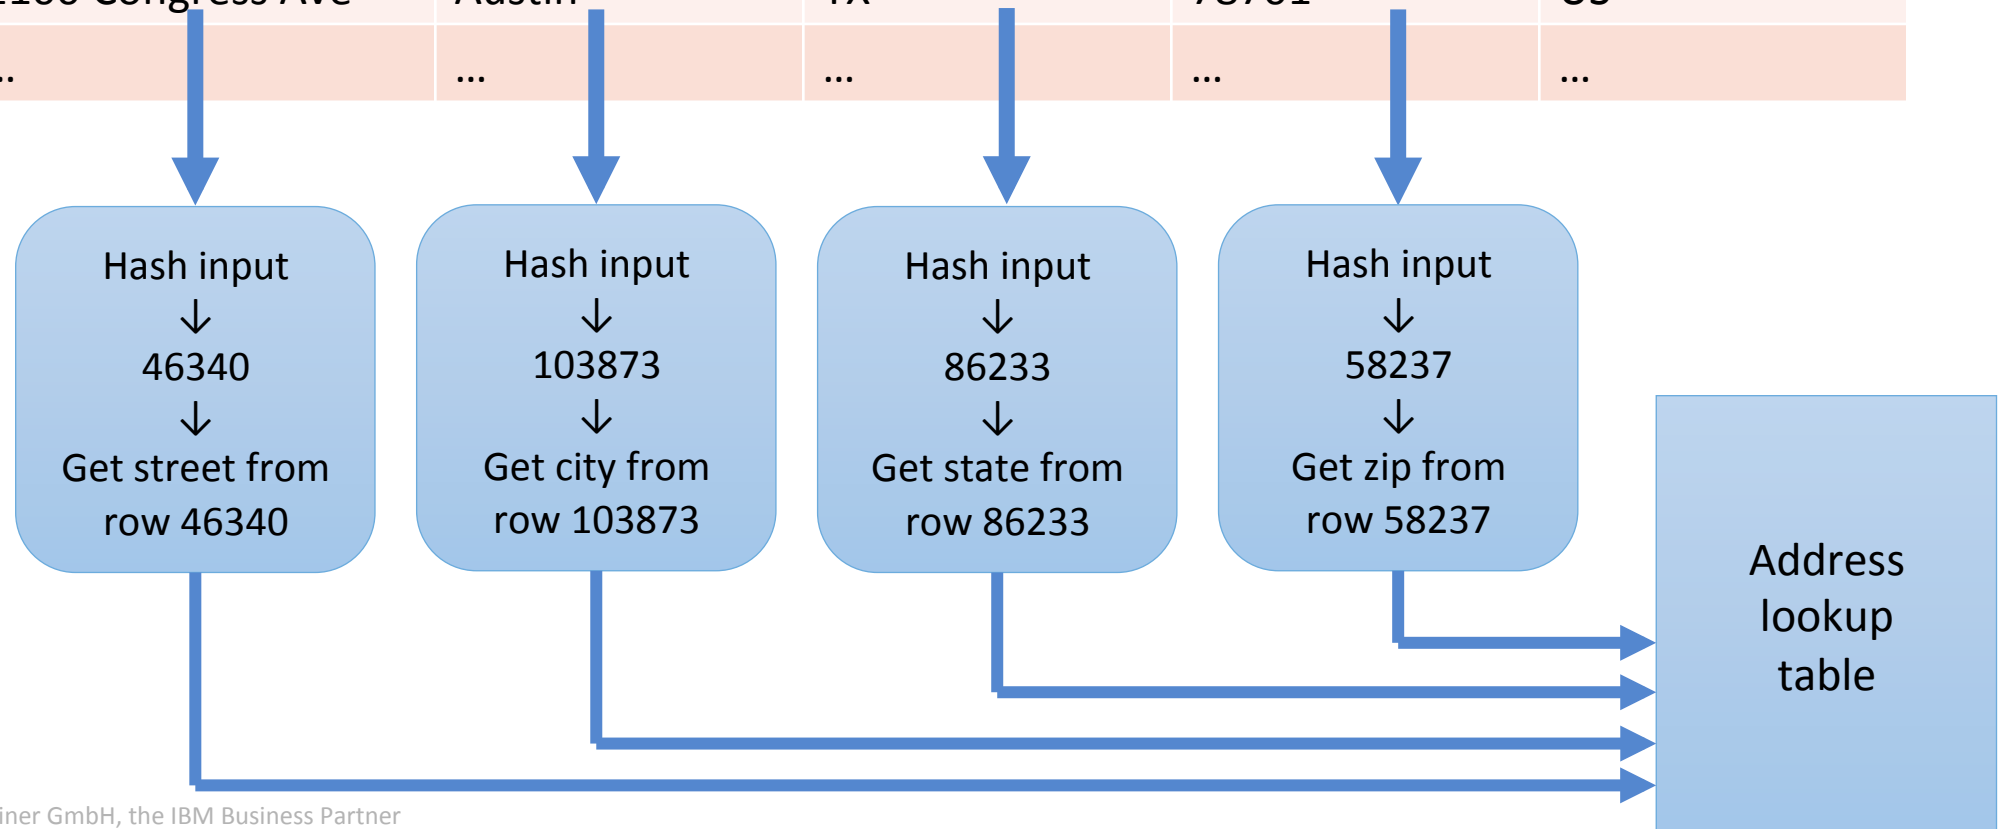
| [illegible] | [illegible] | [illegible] | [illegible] | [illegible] |
|---|---|---|---|---|
| .. | ... | ... | ... | ... |

Hash input
↓
46340
↓
Get street from row 46340

Hash input
↓
103873
↓
Get city from row 103873

Hash input
↓
86233
↓
Get state from row 86233

Hash input
↓
58237
↓
Get zip from row 58237

Address lookup table

iner GmbH, the IBM Business Partner